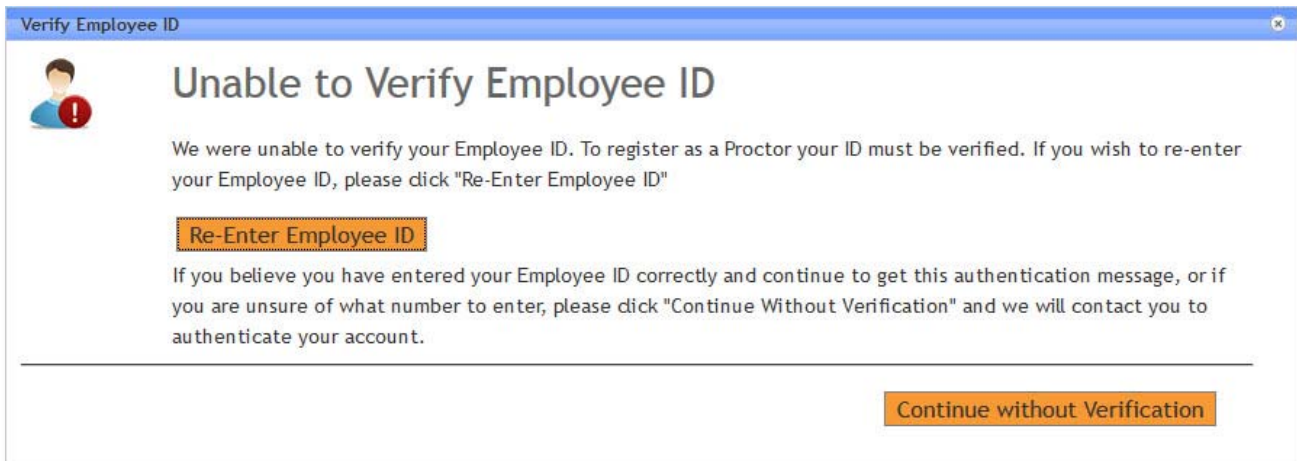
Verify Employee ID

Unable to Verify Employee ID

We were unable to verify your Employee ID. To register as a Proctor your ID must be verified. If you wish to re-enter your Employee ID, please click "Re-Enter Employee ID"

Re-Enter Employee ID

If you believe you have entered your Employee ID correctly and continue to get this authentication message, or if you are unsure of what number to enter, please click "Continue Without Verification" and we will contact you to authenticate your account.

Continue without Verification